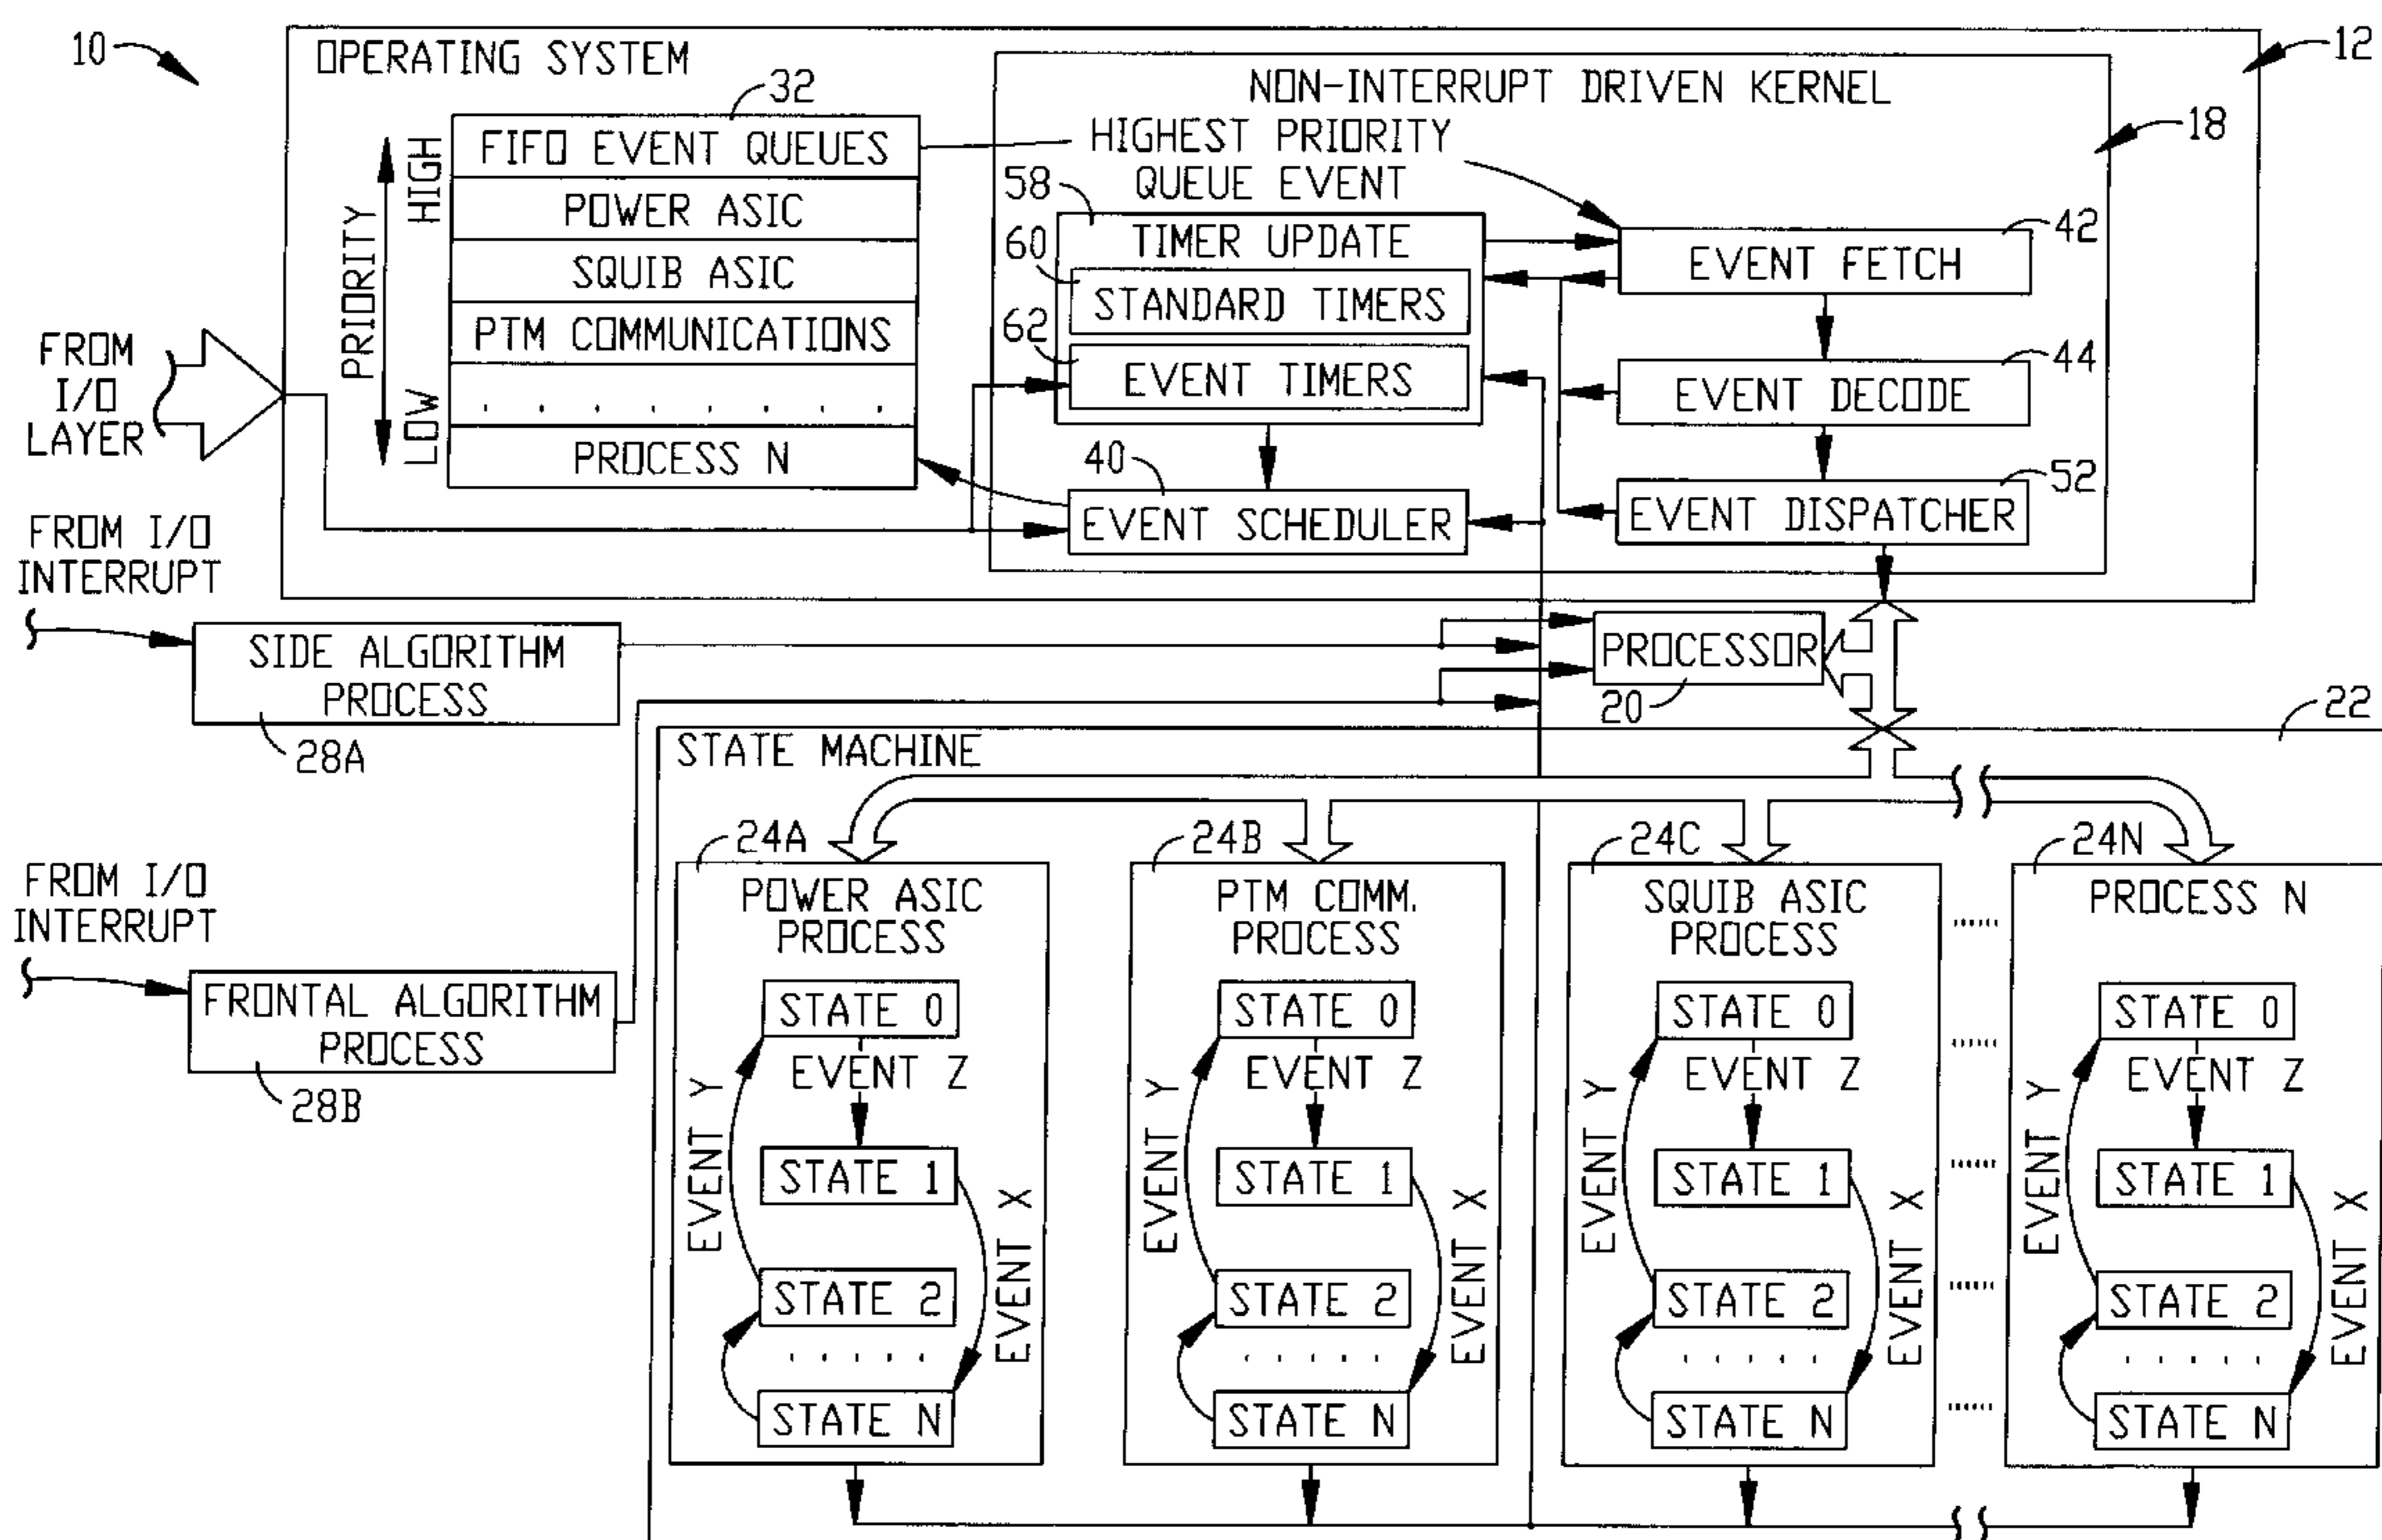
10

OPERATING SYSTEM

12

NON-INTERRUPT DRIVEN KERNEL

18

32

FIFO EVENT QUEUES

POWER ASIC

SQUIB ASIC

PTM COMMUNICATIONS

. . . . . . . .

PROCESS N

PRIORITY

HIGH

LOW

FROM I/O LAYER

HIGHEST PRIORITY QUEUE EVENT

58

60

62

TIMER UPDATE

STANDARD TIMERS

EVENT TIMERS

42

EVENT FETCH

44

EVENT DECODE

52

EVENT DISPATCHER

40

EVENT SCHEDULER

FROM I/O INTERRUPT

SIDE ALGORITHM PROCESS

28A

PROCESSOR

20

22

STATE MACHINE

FROM I/O INTERRUPT

FRONTAL ALGORITHM PROCESS

28B

24A

POWER ASIC PROCESS

STATE 0

EVENT Z

STATE 1

STATE 2

. . . . . .

STATE N

EVENT Y

EVENT X

24B

PTM COMM. PROCESS

STATE 0

EVENT Z

STATE 1

STATE 2

. . . . . .

STATE N

EVENT Y

EVENT X

24C

SQUIB ASIC PROCESS

STATE 0

EVENT Z

STATE 1

STATE 2

. . . . . .

STATE N

EVENT Y

EVENT X

24N

PROCESS N

STATE 0

EVENT Z

STATE 1

STATE 2

. . . . . .

STATE N

EVENT Y

EVENT X